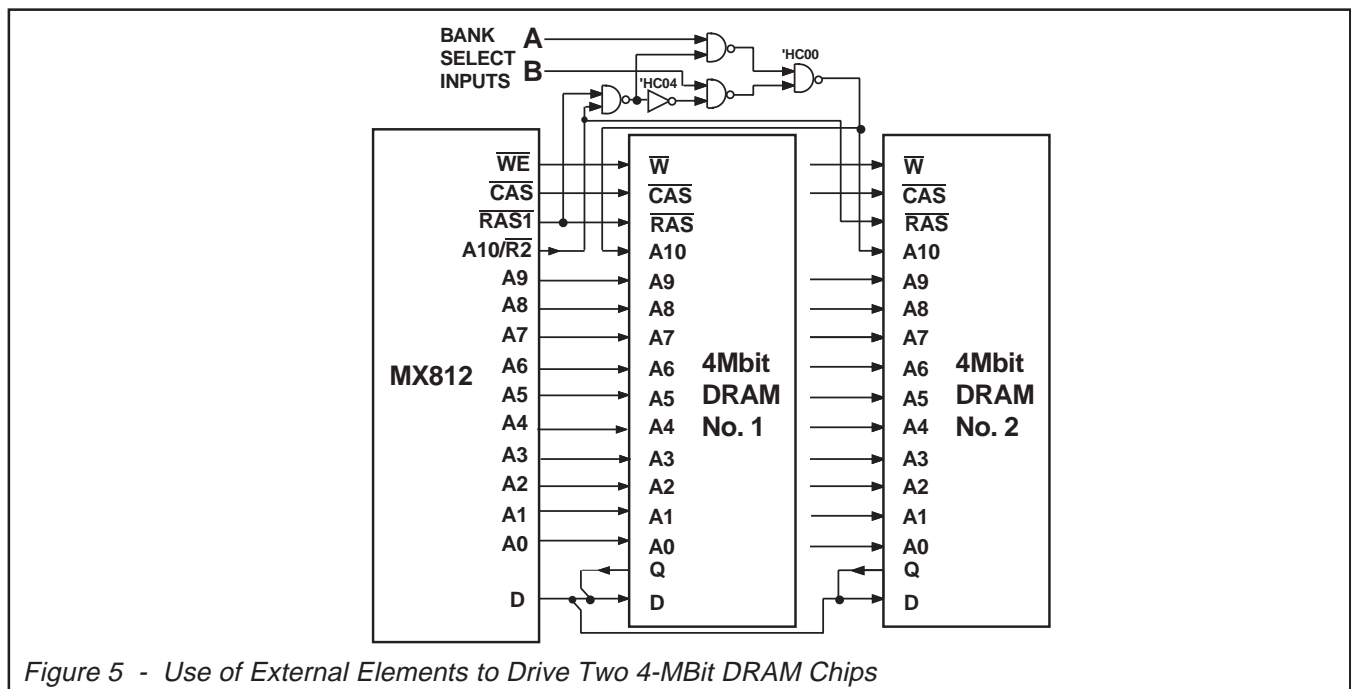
BANK SELECT INPUTS A B

'HC00

'HC04

MX812

$\overline{WE}$
$\overline{CAS}$
$\overline{RAS1}$
A10/$\overline{R2}$
A9
A8
A7
A6
A5
A4
A3
A2
A1
A0
D

$\overline{W}$
$\overline{CAS}$
$\overline{RAS}$
A10
A9
A8
A7
A6
A5
A4
A3
A2
A1
A0
Q
D

4Mbit DRAM No. 1

$\overline{W}$
$\overline{CAS}$
$\overline{RAS}$
A10
A9
A8
A7
A6
A5
A4
A3
A2
A1
A0
Q
D

4Mbit DRAM No. 2

Figure 5 - Use of External Elements to Drive Two 4-MBit DRAM Chips